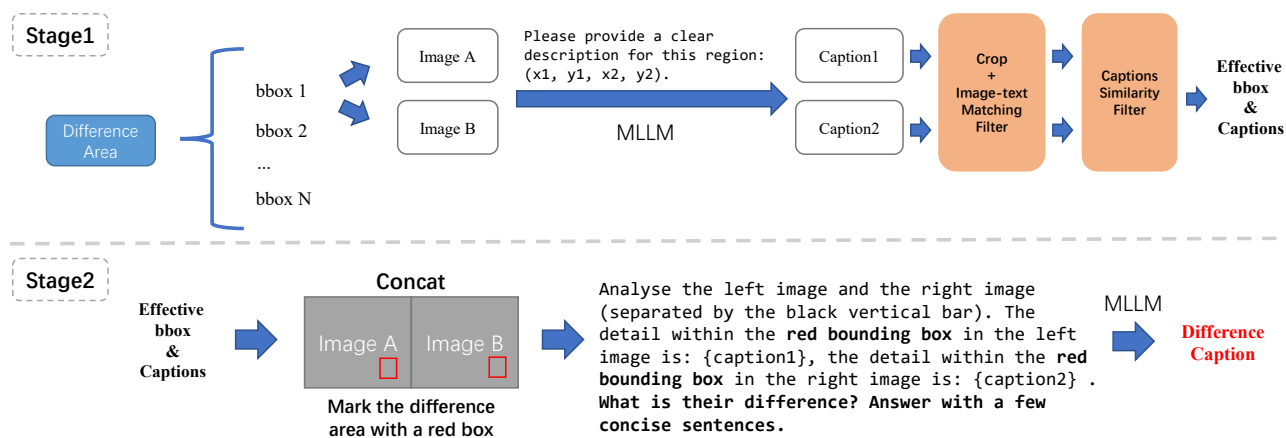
Stage1

Difference Area

bbox 1
bbox 2
...
bbox N

Image A

Image B

Please provide a clear description for this region: (x1, y1, x2, y2).

MLLM

Caption1

Caption2

Crop + Image-text Matching Filter

Captions Similarity Filter

Effective bbox & Captions

Stage2

Effective bbox & Captions

Concat

Image A

Image B

Mark the difference area with a red box

Analyse the left image and the right image (separated by the black vertical bar). The detail within the **red bounding box** in the left image is: {caption1}, the detail within the **red bounding box** in the right image is: {caption2} . **What is their difference? Answer with a few concise sentences.**

MLLM

Difference Caption